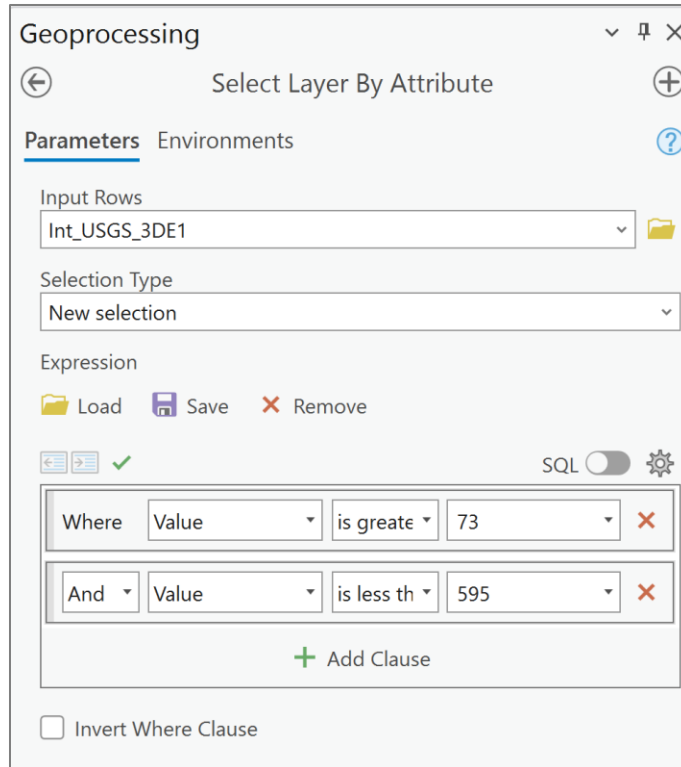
Geoprocessing

Select Layer By Attribute

Parameters Environments

Input Rows

Int_USGS_3DE1

Selection Type

New selection

Expression

Load Save Remove

SQL

Where Value is greate 73

And Value is less th 595

Add Clause

Invert Where Clause